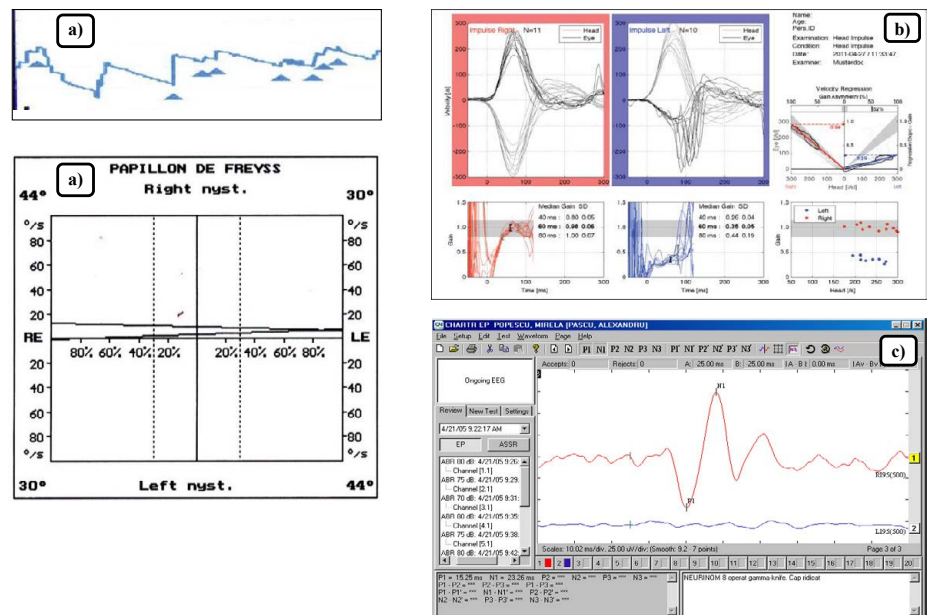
a)

a)

PAPILLON DE FREYSS

Right nyst.

44°

30°

°/s

°/s

80

60

40

20

RE

LE

80% 60% 40% 20%

20% 40% 60% 80%

20

40

60

80

°/s

°/s

30°

Left nyst.

44°

b)

Impulse Right N=11

Head

Eye

Impulse Left N=10

Head

Eye

Name:
Age:
Pers.ID:
Examination: Head Impulse
Condition: Head Impulse
Date: 2011-04-27 11:33:47
Examiner: Mustardox

Velocity Regression

Median Gain SD
40 ms: 0.80 0.05
60 ms: 0.98 0.06
80 ms: 1.00 0.07

Median Gain SD
40 ms: 0.06 0.04
60 ms: 0.36 0.05
80 ms: 0.44 0.19

Left
Right

Time [ms]

Time [ms]

Head [°/s]

Head [°/s]

c)

CHARTR EP - POPESCU, MIRELA (PASCU, ALEXANDRU)

File Setup Edit Test Waveform Page Help

P1 N1 P2 N2 P3 N3 P1' N1' P2' N2' P3' N3'

Accepts: 0 Rejects: 0 A: 25.00 ms B: 25.00 ms |A - B|: 0.00 ms |Av - Bv|

Ongoing EEG

Review New Test Settings

4/21/05 9:22:17 AM

EP ASSR

ABR 80 dB: 4/21/05 9:26
Channel [1.1]
ABR 75 dB: 4/21/05 9:29:
Channel [2.1]
ABR 70 dB: 4/21/05 9:31:
Channel [3.1]
ABR 80 dB: 4/21/05 9:35:
Channel [4.1]
ABR 75 dB: 4/21/05 9:38:
Channel [5.1]
ABR 80 dB: 4/21/05 9:42:

N1

P1

R 195(500)

L 195(500)

1

2

Scales: 10.02 ms/div. 25.00 uV/div. (Smooth: 9.2 - 7 points)

Page 3 of 3

1 2 3 4 5 6 7 8 9 10 11 12 13 14 15 16 17 18 19 20

P1 = 15.25 ms N1 = 23.26 ms P2 = *** N2 = *** P3 = *** N3 = ***
P1 - P2 = *** P2 - P3 = *** P1 - P1' = ***
P1 - N1 = *** N1 - N1' = *** P2 - P2' = ***
N2 - N2' = *** P3 - P3' = *** N3 - N3' = ***

NEURINOM 8 operat gamma knife. Cap ridicat